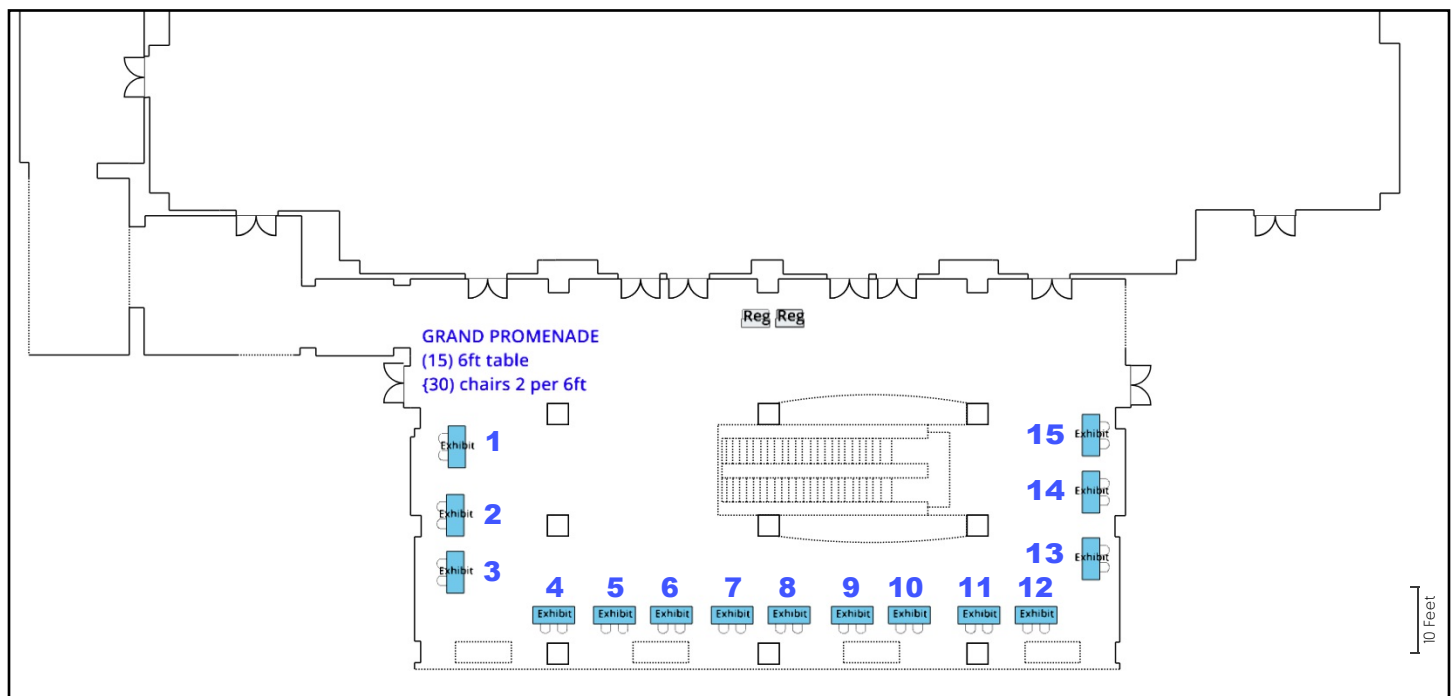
Reg Reg

GRAND PROMENADE
(15) 6ft table
{30) chairs 2 per 6ft

Exhibit 1
Exhibit 2
Exhibit 3

4 5 6 7 8 9 10 11 12
Exhibit Exhibit Exhibit Exhibit Exhibit Exhibit Exhibit Exhibit Exhibit

15 Exhibit
14 Exhibit
13 Exhibit

10 Feet